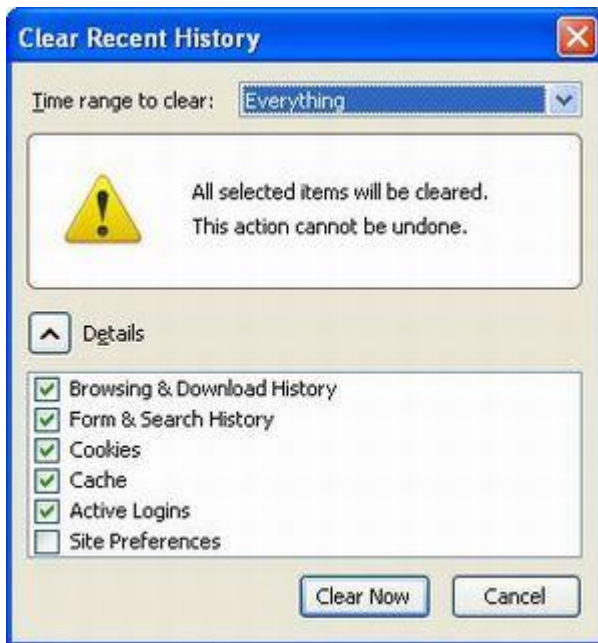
Clear Recent History

Time range to clear: Everything

All selected items will be cleared.
This action cannot be undone.

Details

Browsing & Download History
Form & Search History
Cookies
Cache
Active Logins
Site Preferences

Clear Now
Cancel